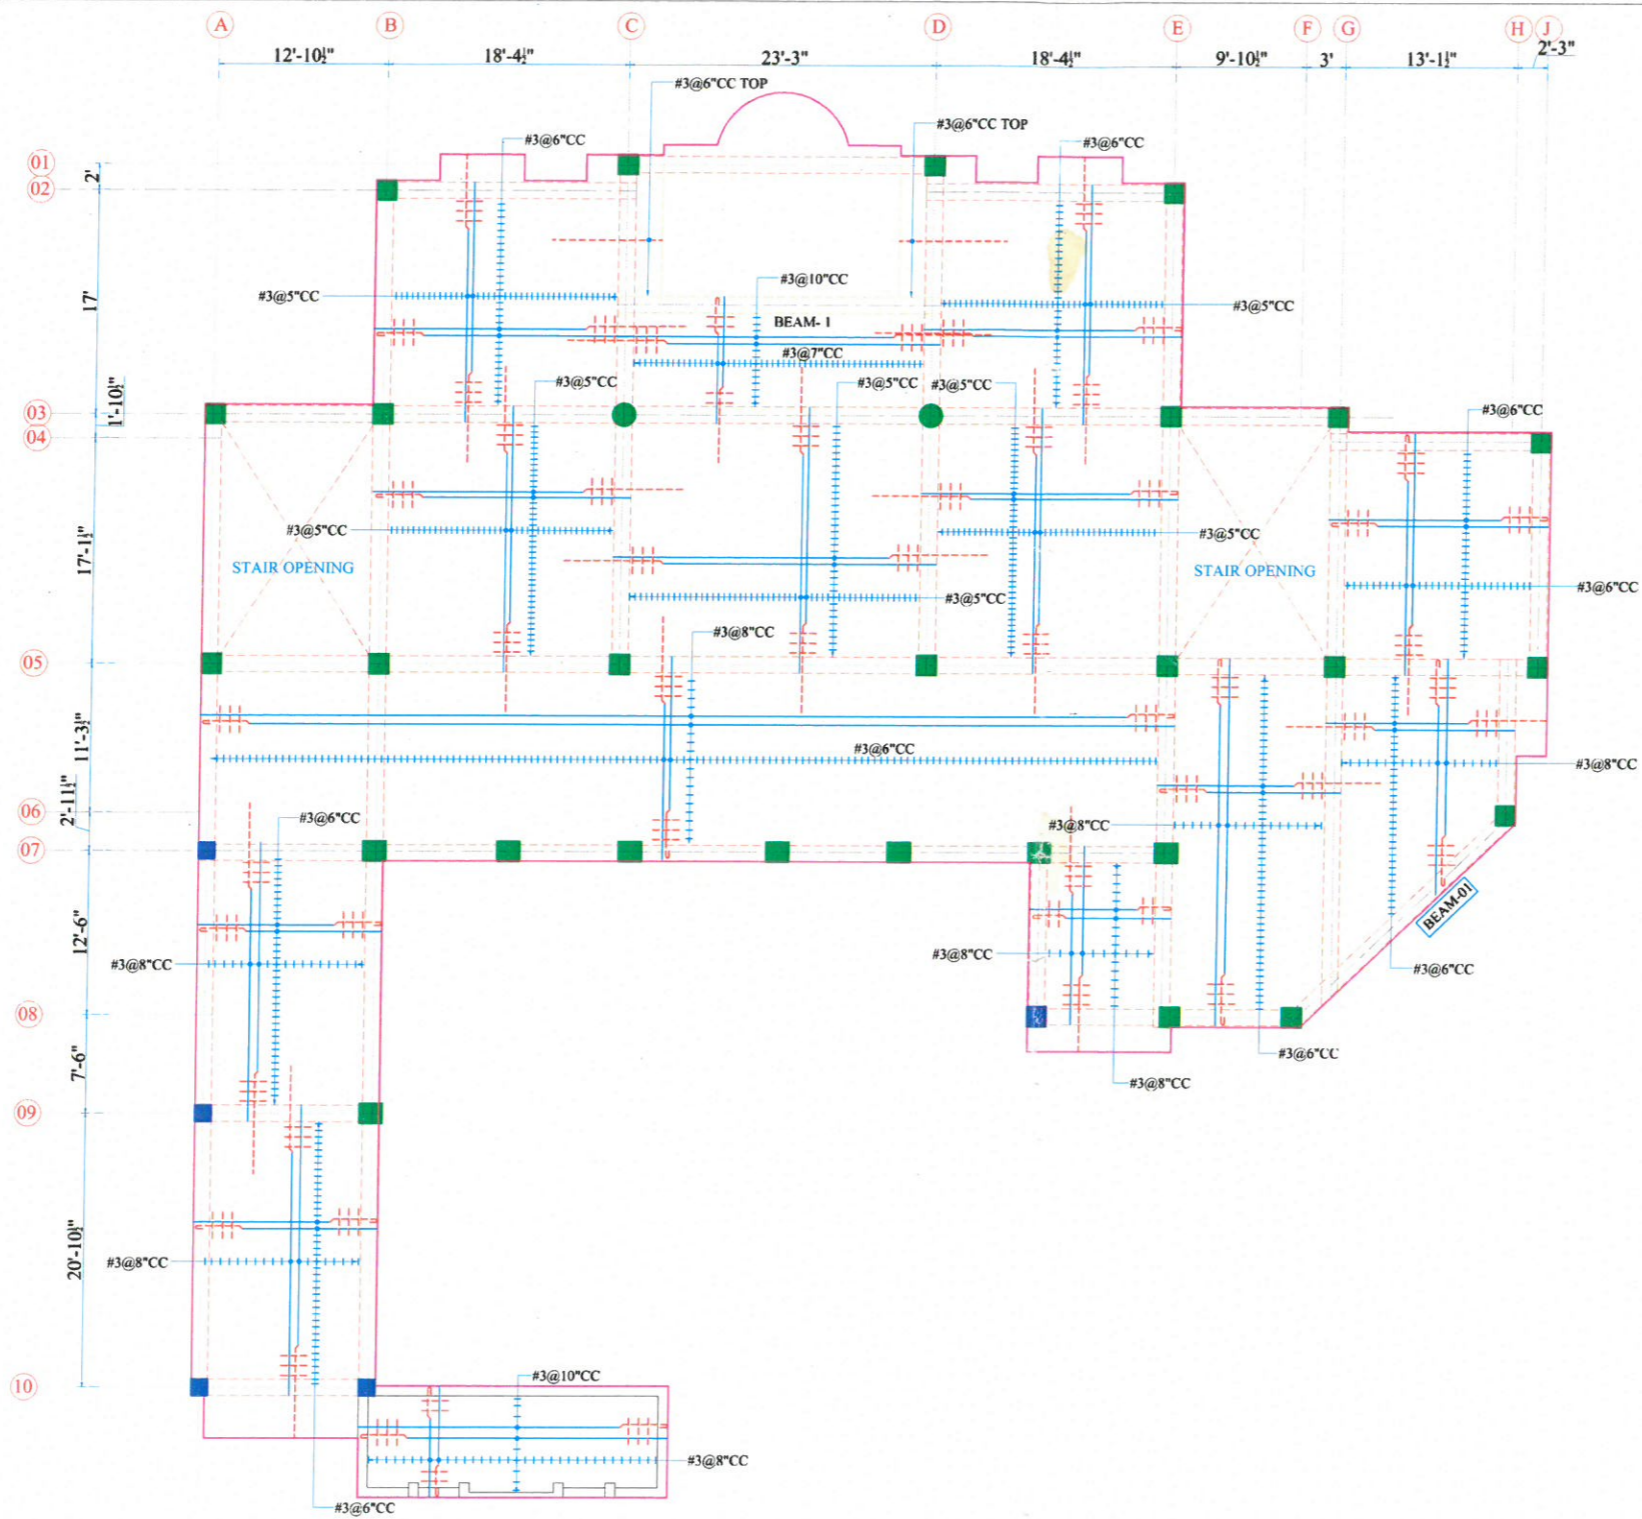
A B C D E F G H J

12'-10½" 18'-4½" 23'-3" 18'-4½" 9'-10½" 3' 13'-1½" 2'-3"

01
02
03
04
05
06
07
08
09
10

2'
17'
1'-10½"
17'-1½"
11'-3½"
2'-11½"
12'-6"
7'-6"
20'-10½"

#3@6"CC TOP
#3@6"CC TOP
#3@6"CC
#3@6"CC
#3@10"CC
#3@5"CC
#3@5"CC
BEAM- 1
#3@7"CC
#3@5"CC
#3@5"CC
#3@5"CC
#3@6"CC
#3@5"CC
#3@5"CC
STAIR OPENING
STAIR OPENING
#3@6"CC
#3@5"CC
#3@8"CC
#3@6"CC
#3@8"CC
#3@6"CC
#3@8"CC
#3@8"CC
#3@8"CC
BEAM-01
#3@6"CC
#3@6"CC
#3@8"CC
#3@8"CC
#3@10"CC
#3@8"CC
#3@6"CC